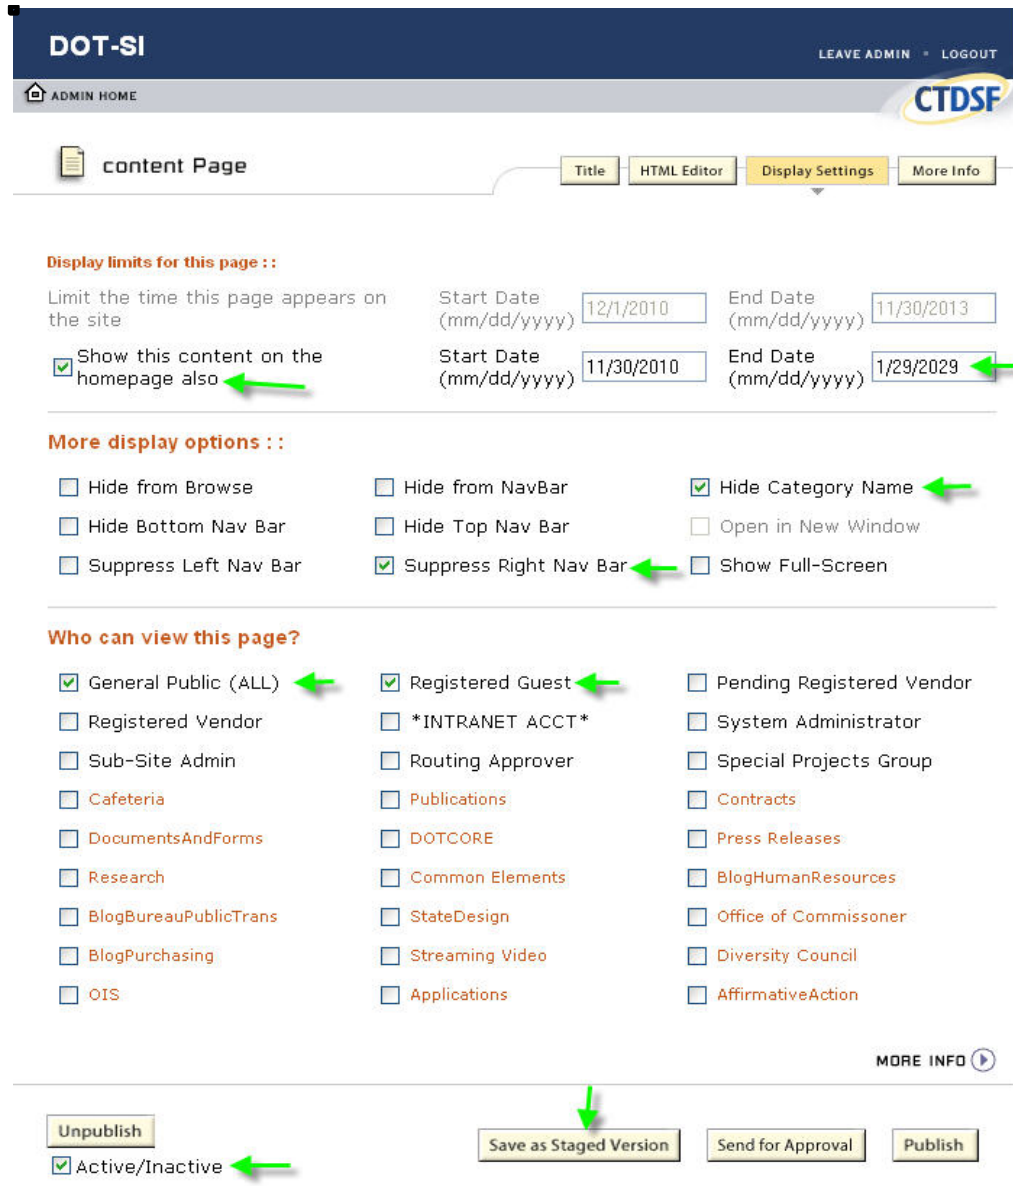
DOT-SI

LEAVE ADMIN • LOGOUT

ADMIN HOME

CTDSF

content Page

Title | HTML Editor | Display Settings | More Info

Display limits for this page : :

Limit the time this page appears on the site

Start Date (mm/dd/yyyy) 12/1/2010

End Date (mm/dd/yyyy) 11/30/2013

Show this content on the homepage also

Start Date (mm/dd/yyyy) 11/30/2010

End Date (mm/dd/yyyy) 1/29/2029

More display options : :

Hide from Browse
Hide from NavBar
Hide Category Name
Hide Bottom Nav Bar
Hide Top Nav Bar
Open in New Window
Suppress Left Nav Bar
Suppress Right Nav Bar
Show Full-Screen

Who can view this page?

General Public (ALL)
Registered Guest
Pending Registered Vendor
Registered Vendor
*INTRANET ACCT*
System Administrator
Sub-Site Admin
Routing Approver
Special Projects Group
Cafeteria
Publications
Contracts
DocumentsAndForms
DOTCORE
Press Releases
Research
Common Elements
BlogHumanResources
BlogBureauPublicTrans
StateDesign
Office of Commissoner
BlogPurchasing
Streaming Video
Diversity Council
OIS
Applications
AffirmativeAction

MORE INFO

Unpublish
Active/Inactive

Save as Staged Version
Send for Approval
Publish